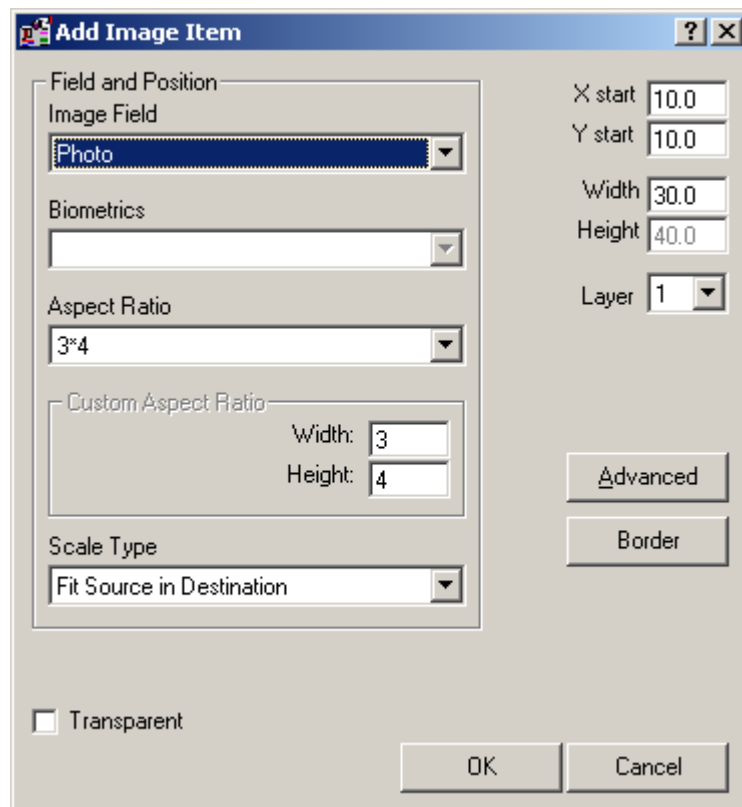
Add Image Item

?

X

Field and Position

Image Field

Photo

Biometrics

Aspect Ratio

3*4

Custom Aspect Ratio

Width: 3

Height: 4

Scale Type

Fit Source in Destination

X start 10.0

Y start 10.0

Width 30.0

Height 40.0

Layer 1

Advanced

Border

Transparent

OK

Cancel